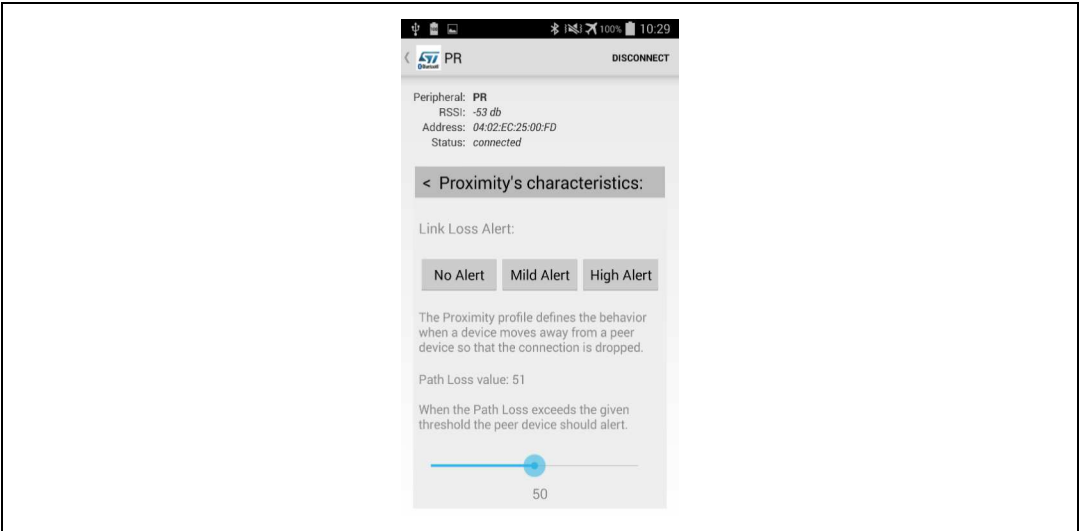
100% 10:29

PR

DISCONNECT

Peripheral: PR
RSSI: -53 db
Address: 04:02:EC:25:00:FD
Status: connected

< Proximity's characteristics:

Link Loss Alert:

No Alert

Mild Alert

High Alert

The Proximity profile defines the behavior when a device moves away from a peer device so that the connection is dropped.

Path Loss value: 51

When the Path Loss exceeds the given threshold the peer device should alert.

50